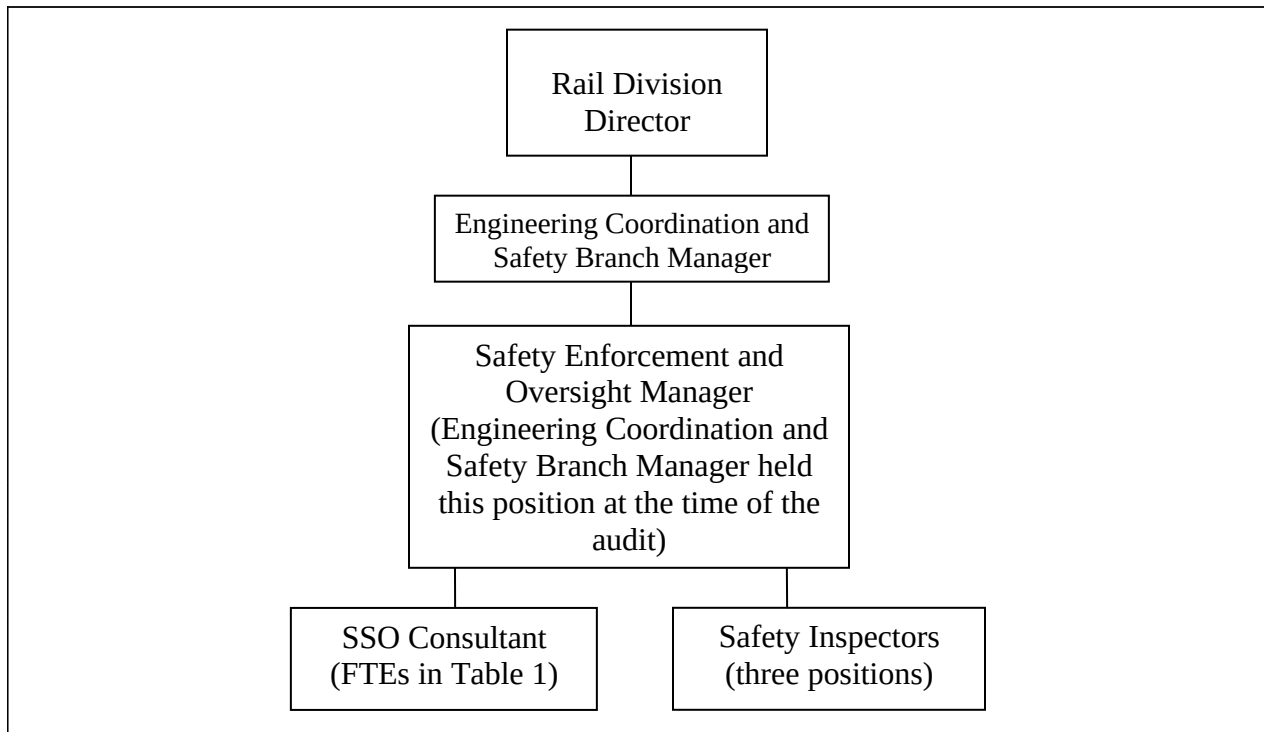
Rail Division Director

Engineering Coordination and Safety Branch Manager

Safety Enforcement and Oversight Manager (Engineering Coordination and Safety Branch Manager held this position at the time of the audit)

SSO Consultant (FTEs in Table 1)

Safety Inspectors (three positions)